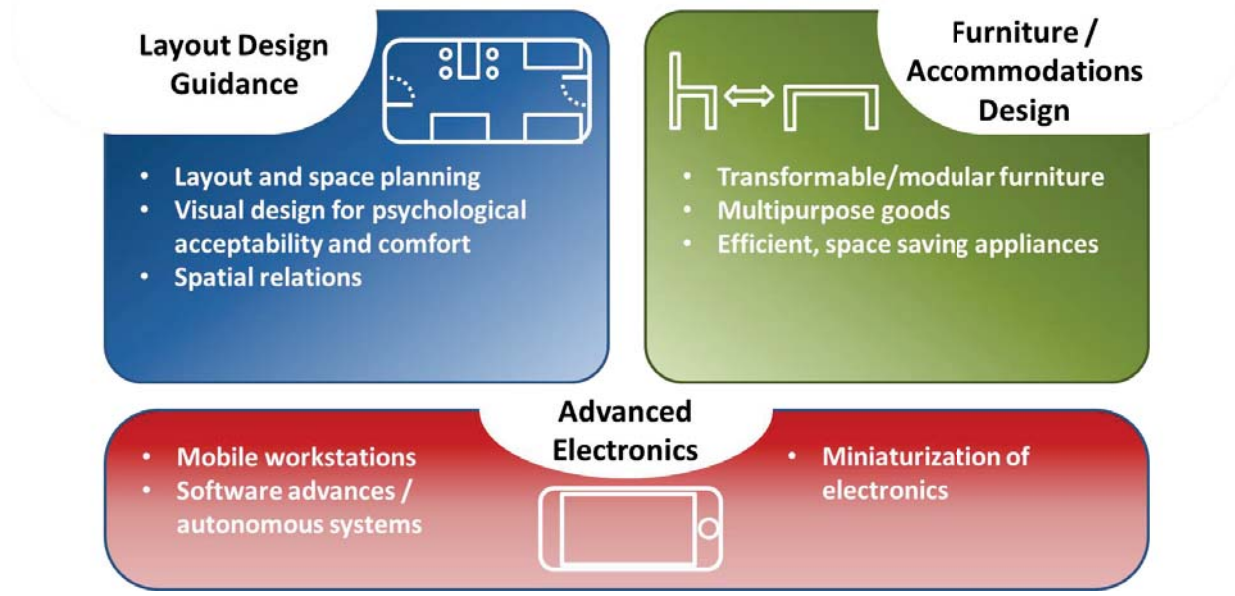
Layout Design Guidance

- Layout and space planning
- Visual design for psychological acceptability and comfort
- Spatial relations

Furniture / Accommodations Design

- Transformable/modular furniture
- Multipurpose goods
- Efficient, space saving appliances

Advanced Electronics

- Mobile workstations
- Software advances / autonomous systems

- Miniaturization of electronics